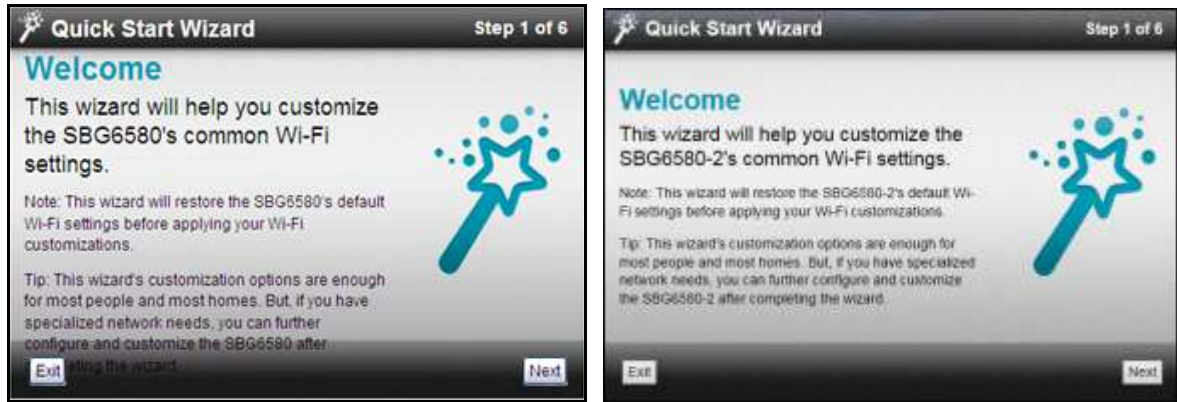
Quick Start Wizard

Step 1 of 6

Welcome

This wizard will help you customize the SBG6580's common Wi-Fi settings.

Note: This wizard will restore the SBG6580's default Wi-Fi settings before applying your Wi-Fi customizations.

Tip: This wizard's customization options are enough for most people and most homes. But, if you have specialized network needs, you can further configure and customize the SBG6580 after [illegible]eting the wizard.

Exit

Next

Quick Start Wizard

Step 1 of 6

Welcome

This wizard will help you customize the SBG6580-2's common Wi-Fi settings.

Note: This wizard will restore the SBG6580-2's default Wi-Fi settings before applying your Wi-Fi customizations.

Tip: This wizard's customization options are enough for most people and most homes. But, if you have specialized network needs, you can further configure and customize the SBG6580-2 after completing the wizard.

Exit

Next